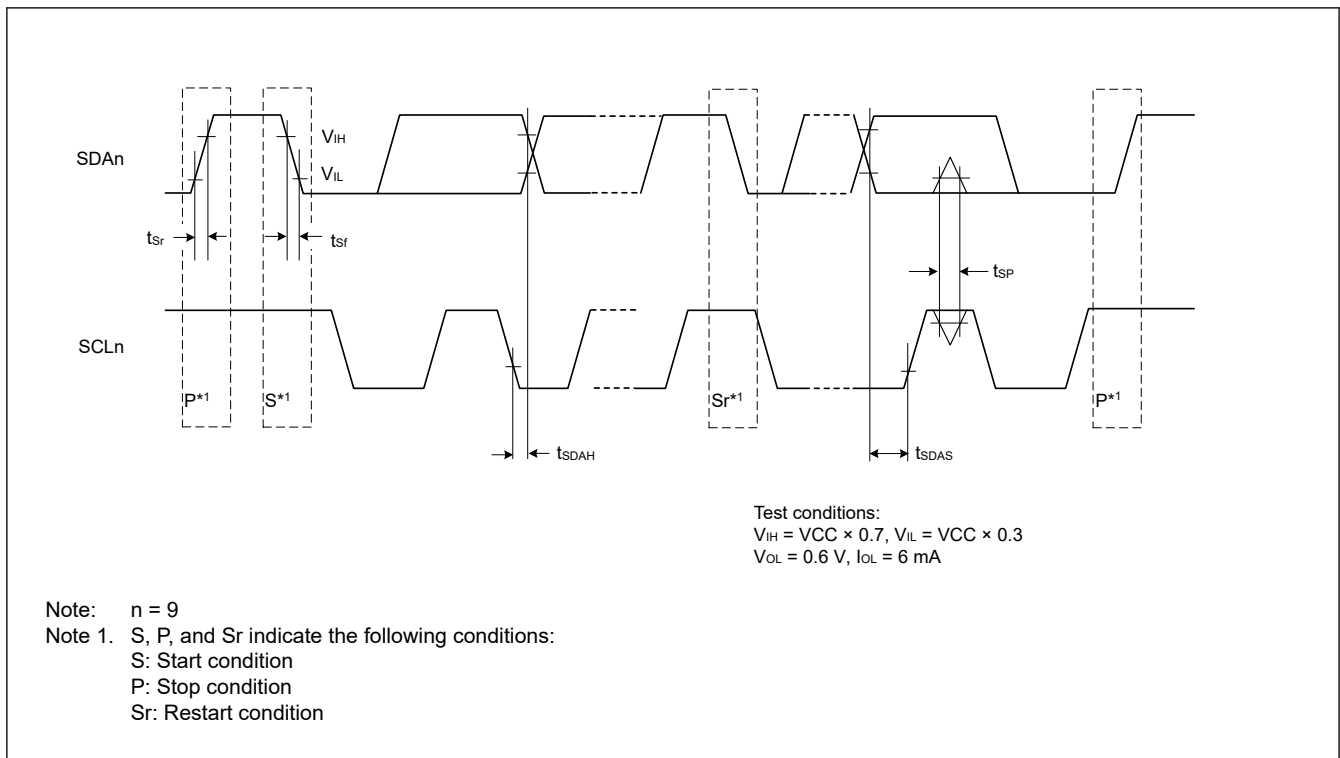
$V_{IH}$

SDAn

$V_{IL}$

$t_{Sr}$

$t_{Sf}$

$t_{SP}$

SCLn

$P^{*1}$

$S^{*1}$

$Sr^{*1}$

$P^{*1}$

$t_{SDAH}$

$t_{SDAS}$

Test conditions:
$V_{IH}$ = VCC × 0.7, $V_{IL}$ = VCC × 0.3
$V_{OL}$ = 0.6 V, $I_{OL}$ = 6 mA

Note: n = 9
Note 1. S, P, and Sr indicate the following conditions:
S: Start condition
P: Stop condition
Sr: Restart condition